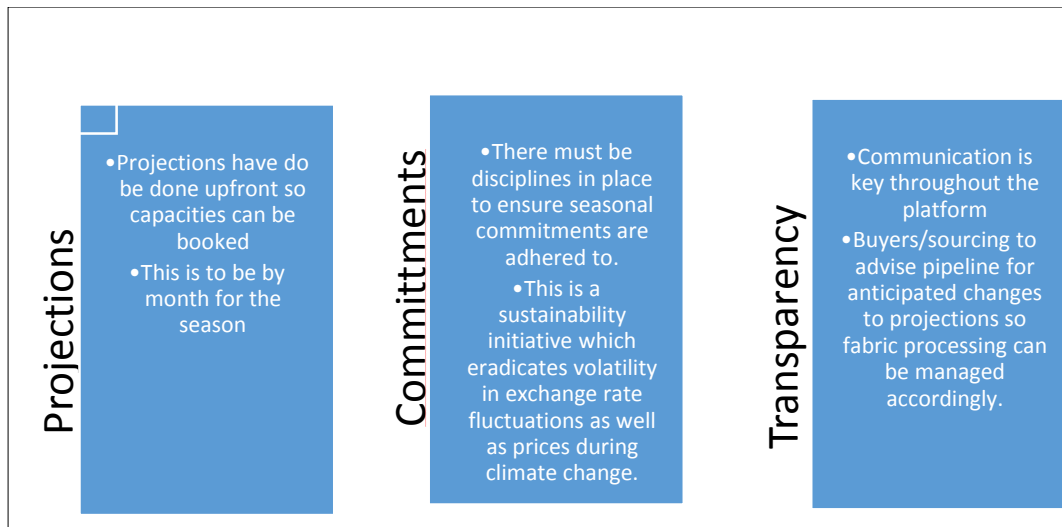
Projections

•Projections have do be done upfront so capacities can be booked
•This is to be by month for the season

Commitments

•There must be disciplines in place to ensure seasonal commitments are adhered to.
•This is a sustainability initiative which eradicates volatility in exchange rate fluctuations as well as prices during climate change.

Transparency

•Communication is key throughout the platform
•Buyers/sourcing to advise pipeline for anticipated changes to projections so fabric processing can be managed accordingly.